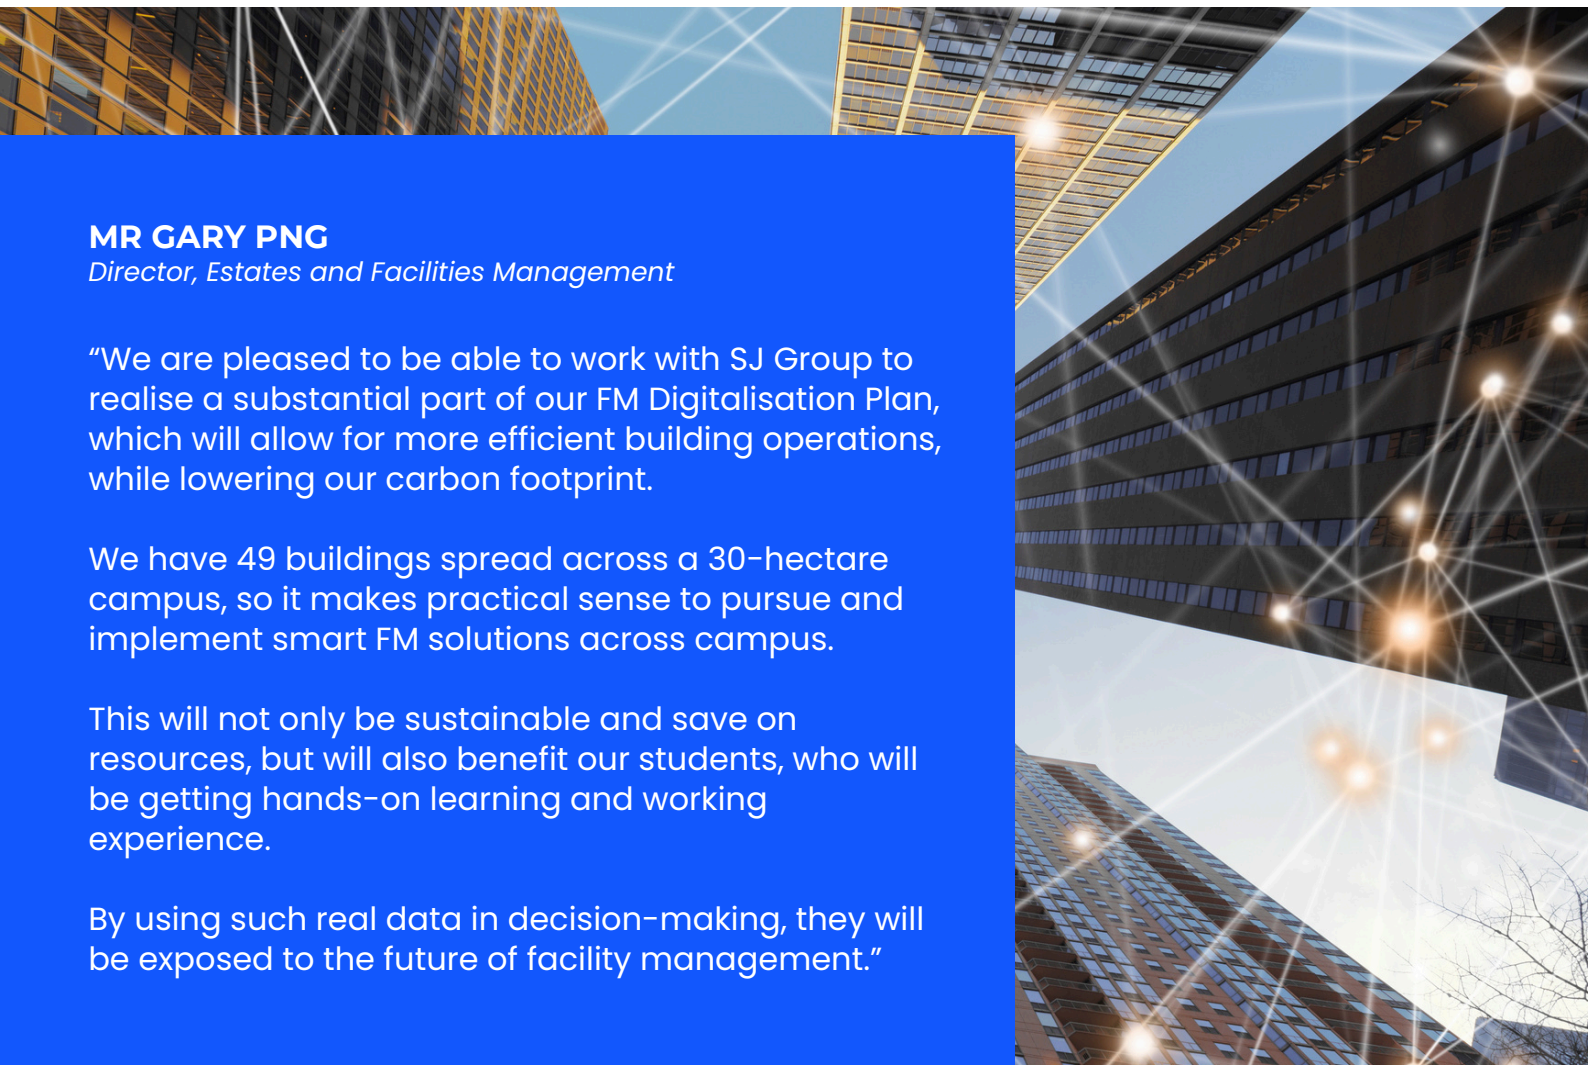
MR GARY PNG
Director, Estates and Facilities Management

“We are pleased to be able to work with SJ Group to realise a substantial part of our FM Digitalisation Plan, which will allow for more efficient building operations, while lowering our carbon footprint.

We have 49 buildings spread across a 30-hectare campus, so it makes practical sense to pursue and implement smart FM solutions across campus.

This will not only be sustainable and save on resources, but will also benefit our students, who will be getting hands-on learning and working experience.

By using such real data in decision-making, they will be exposed to the future of facility management.”